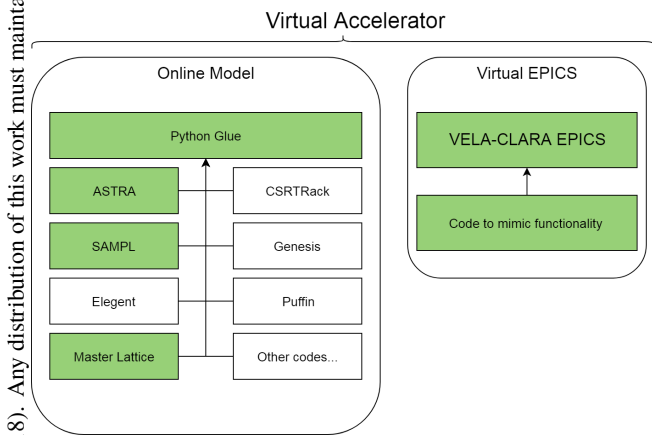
8). Any distribution of this work must maint

Virtual Accelerator

Online Model

Python Glue

ASTRA

CSRTRack

SAMPL

Genesis

Elegent

Puffin

Master Lattice

Other codes...

Virtual EPICS

VELA-CLARA EPICS

Code to mimic functionality